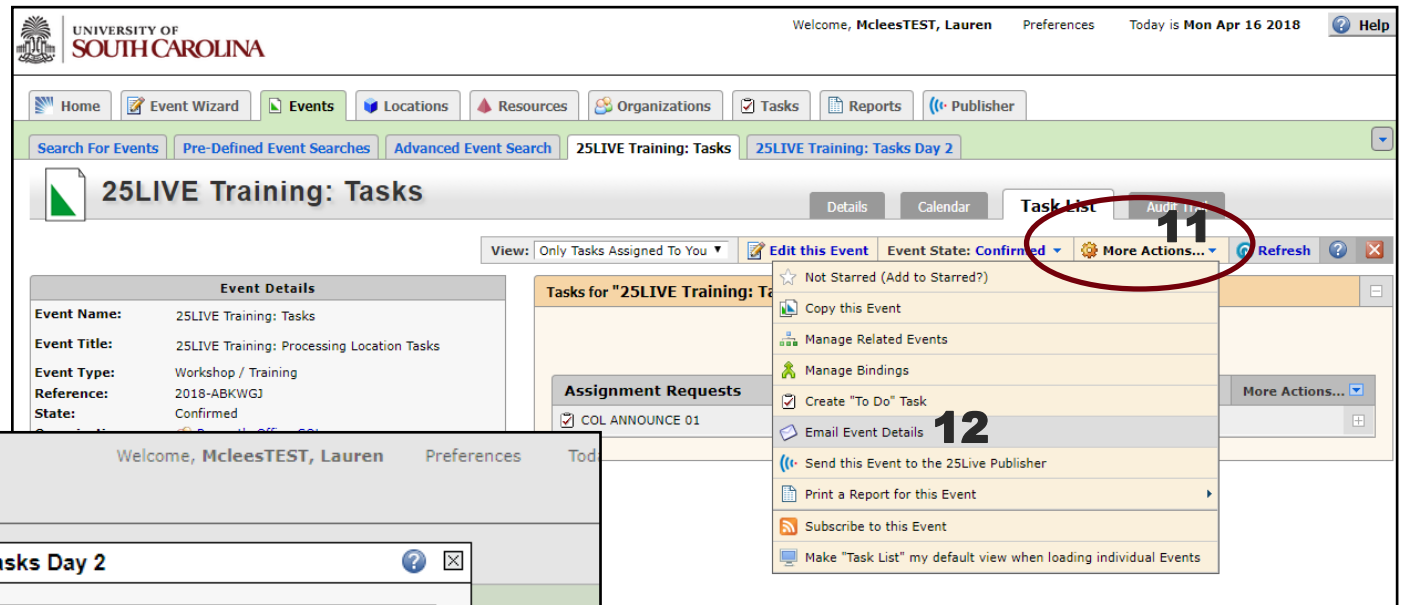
UNIVERSITY OF
SOUTH CAROLINA

Welcome, McleesTEST, Lauren Preferences Today is Mon Apr 16 2018 Help

Home Event Wizard Events Locations Resources Organizations Tasks Reports Publisher

Search For Events Pre-Defined Event Searches Advanced Event Search 25LIVE Training: Tasks 25LIVE Training: Tasks Day 2

25LIVE Training: Tasks

Details Calendar Task List Audit Trail

11

View: Only Tasks Assigned To You Edit this Event Event State: Confirmed More Actions... Refresh

Event Details

Event Name: 25LIVE Training: Tasks
Event Title: 25LIVE Training: Processing Location Tasks
Event Type: Workshop / Training
Reference: 2018-ABKWGJ
State: Confirmed

Tasks for "25LIVE Training: Ta

Assignment Requests
COL ANNOUNCE 01

More Actions...

Not Starred (Add to Starred?)
Copy this Event
Manage Related Events
Manage Bindings
Create "To Do" Task
Email Event Details
Send this Event to the 25Live Publisher
Print a Report for this Event
Subscribe to this Event
Make "Task List" my default view when loading individual Events

12

Welcome, McleesTEST, Lauren Preferences Toda

asks Day 2